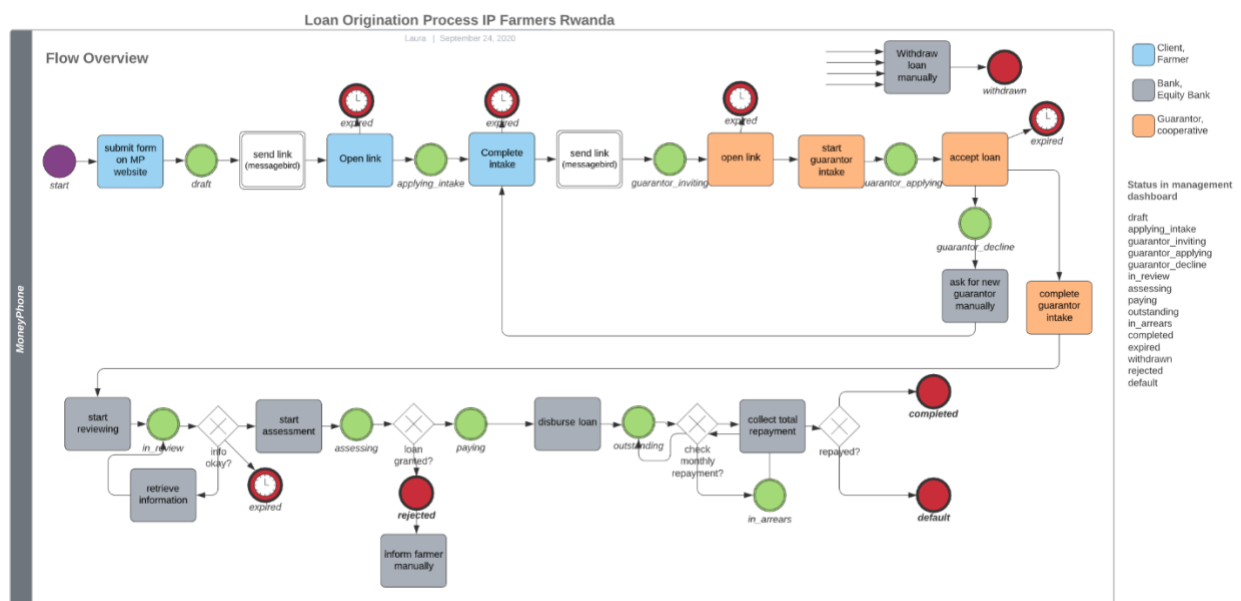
Loan Origination Process IP Farmers Rwanda

Laura | September 24, 2020

MoneyPhone

Flow Overview

Withdraw loan manually

withdrawn

start

submit form on MP website

draft

send link (messagebird)

expired

Open link

applying_intake

expired

Complete intake

send link (messagebird)

guarantor_inviting

expired

open link

start guarantor intake

guarantor_applying

accept loan

expired

guarantor_decline

ask for new guarantor manually

complete guarantor intake

start reviewing

in_review

info okay?

expired

retrieve information

start assessment

assessing

loan granted?

rejected

inform farmer manually

paying

disburse loan

outstanding

check monthly repayment?

collect total repayment

in_arrears

repayed?

completed

default

Client, Farmer

Bank, Equity Bank

Guarantor, cooperative

Status in management dashboard

draft
applying_intake
guarantor_inviting
guarantor_applying
guarantor_decline
in_review
assessing
paying
outstanding
in_arrears
completed
expired
withdrawn
rejected
default